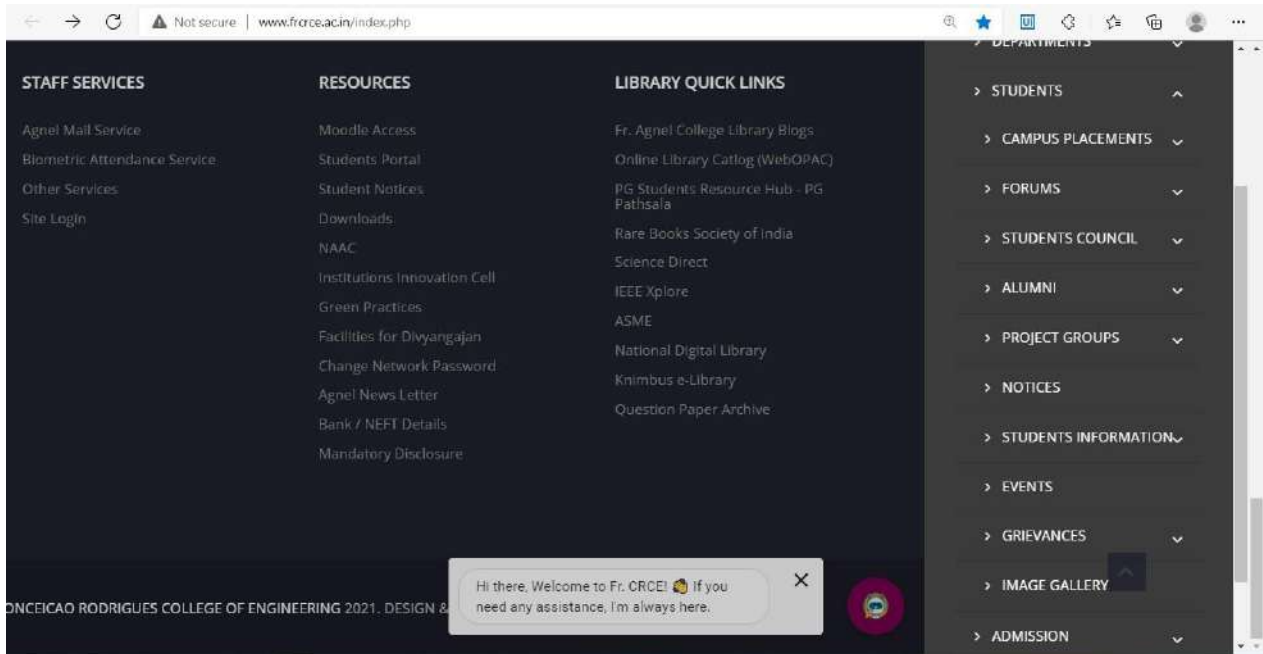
Not secure | www.frcrce.ac.in/index.php

STAFF SERVICES

Agnel Mail Service
Biometric Attendance Service
Other Services
Site Login

RESOURCES

Moodle Access
Students Portal
Student Notices
Downloads
NAAC
Institutions Innovation Cell
Green Practices
Facilities for Divyangajan
Change Network Password
Agnel News Letter
Bank / NEFT Details
Mandatory Disclosure

LIBRARY QUICK LINKS

Fr. Agnel College Library Blogs
Online Library Catlog (WebOPAC)
PG Students Resource Hub - PG Pathsala
Rare Books Society of India
Science Direct
IEEE Xplore
ASME
National Digital Library
Knimbus e-Library
Question Paper Archive

> DEPARTMENTS
> STUDENTS
> CAMPUS PLACEMENTS
> FORUMS
> STUDENTS COUNCIL
> ALUMNI
> PROJECT GROUPS
> NOTICES
> STUDENTS INFORMATION
> EVENTS
> GRIEVANCES
> IMAGE GALLERY
> ADMISSION

ONCEICAO RODRIGUES COLLEGE OF ENGINEERING 2021. DESIGN &

Hi there, Welcome to Fr. CRCE! If you need any assistance, I'm always here.